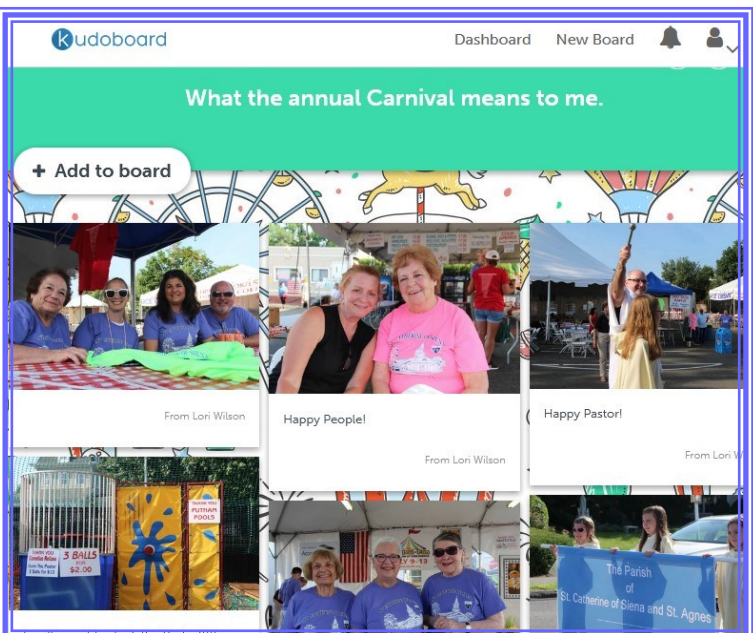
kudoboard

Dashboard New Board

What the annual Carnival means to me.

+ Add to board

From Lori Wilson

Happy People!

From Lori Wilson

Happy Pastor!

From Lori

3 BALLS $2.00

THANK YOU PUTNAM POOLS

The Parish of St. Catherine of Siena and St. Agnes